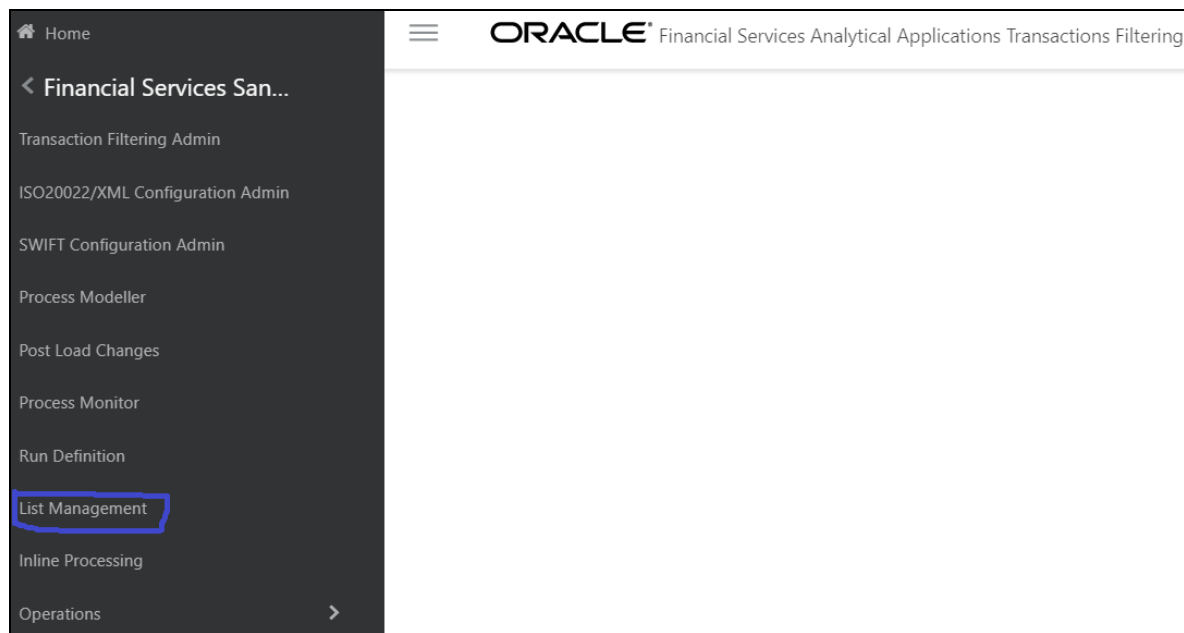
Home

< Financial Services San...

Transaction Filtering Admin

ISO20022/XML Configuration Admin

SWIFT Configuration Admin

Process Modeller

Post Load Changes

Process Monitor

Run Definition

List Management

Inline Processing

Operations >

ORACLE® Financial Services Analytical Applications Transactions Filtering